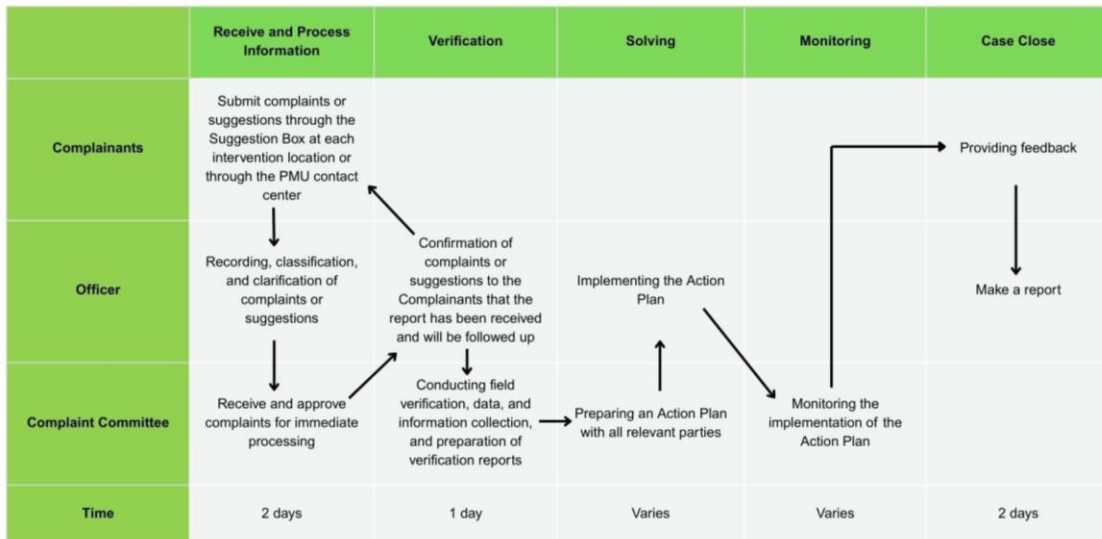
| | Receive and Process Information | Verification | Solving | Monitoring | Case Close |
|---|---|---|---|---|---|
| Complainants | Submit complaints or suggestions through the Suggestion Box at each intervention location or through the PMU contact center | | | | Providing feedback |
| Officer | Recording, classification, and clarification of complaints or suggestions | Confirmation of complaints or suggestions to the Complainants that the report has been received and will be followed up | Implementing the Action Plan | | Make a report |
| Complaint Committee | Receive and approve complaints for immediate processing | Conducting field verification, data, and information collection, and preparation of verification reports | Preparing an Action Plan with all relevant parties | Monitoring the implementation of the Action Plan | |
| Time | 2 days | 1 day | Varies | Varies | 2 days |